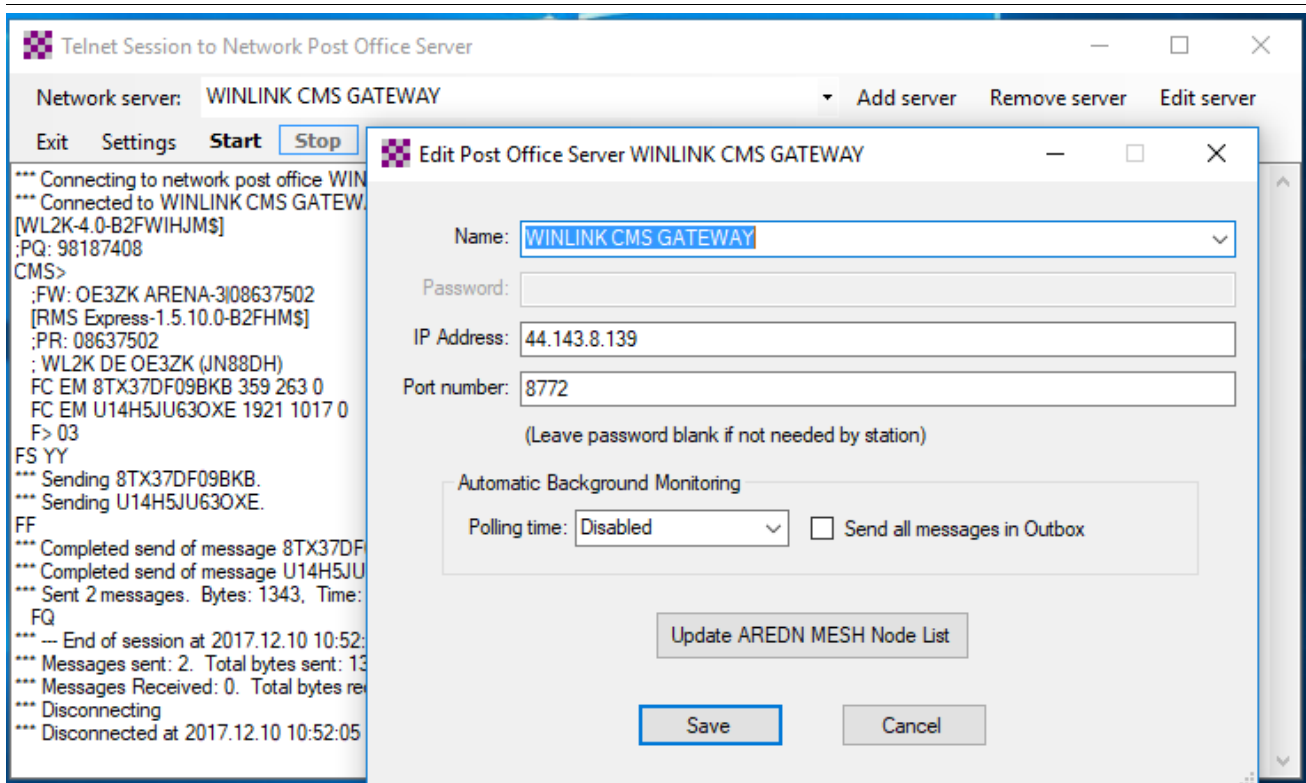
Telnet Session to Network Post Office Server

Network server: WINLINK CMS GATEWAY Add server Remove server Edit server

Exit Settings Start Stop

*** Connecting to network post office WIN
*** Connected to WINLINK CMS GATEW
[WL2K-4.0-B2FWIHJM$]
;PQ: 98187408
CMS>
;FW: OE3ZK ARENA-3|08637502
[RMS Express-1.5.10.0-B2FHM$]
;PR: 08637502
; WL2K DE OE3ZK (JN88DH)
FC EM 8TX37DF09BKB 359 263 0
FC EM U14H5JU63OXE 1921 1017 0
F> 03
FS YY
*** Sending 8TX37DF09BKB.
*** Sending U14H5JU63OXE.
FF
*** Completed send of message 8TX37DF
*** Completed send of message U14H5JU
*** Sent 2 messages. Bytes: 1343, Time:
FQ
*** --- End of session at 2017.12.10 10:52:
*** Messages sent: 2. Total bytes sent: 13
*** Messages Received: 0. Total bytes re
*** Disconnecting
*** Disconnected at 2017.12.10 10:52:05

Edit Post Office Server WINLINK CMS GATEWAY

Name: WINLINK CMS GATEWAY
Password:
IP Address: 44.143.8.139
Port number: 8772
(Leave password blank if not needed by station)

Automatic Background Monitoring
Polling time: Disabled
Send all messages in Outbox

Update AREDN MESH Node List

Save Cancel